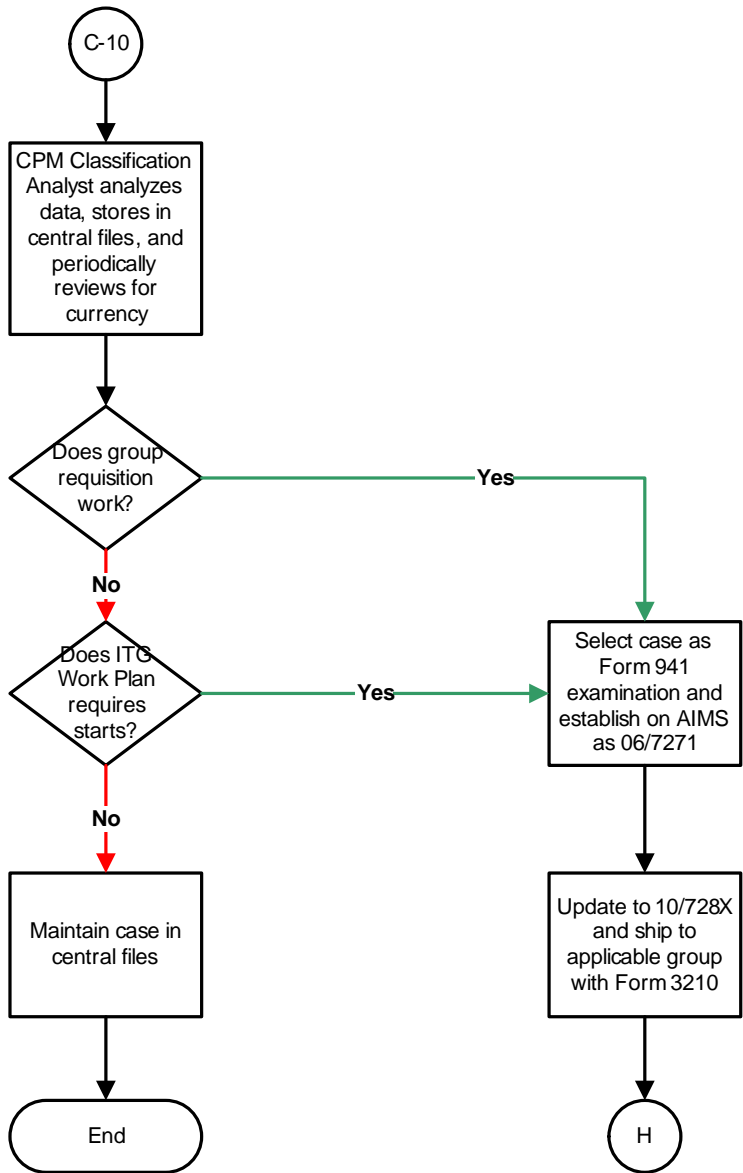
C-10

CPM Classification Analyst analyzes data, stores in central files, and periodically reviews for currency

Does group requisition work?

Yes

No

Does ITG Work Plan requires starts?

Yes

Select case as Form 941 examination and establish on AIMS as 06/7271

No

Maintain case in central files

Update to 10/728X and ship to applicable group with Form 3210

End

H